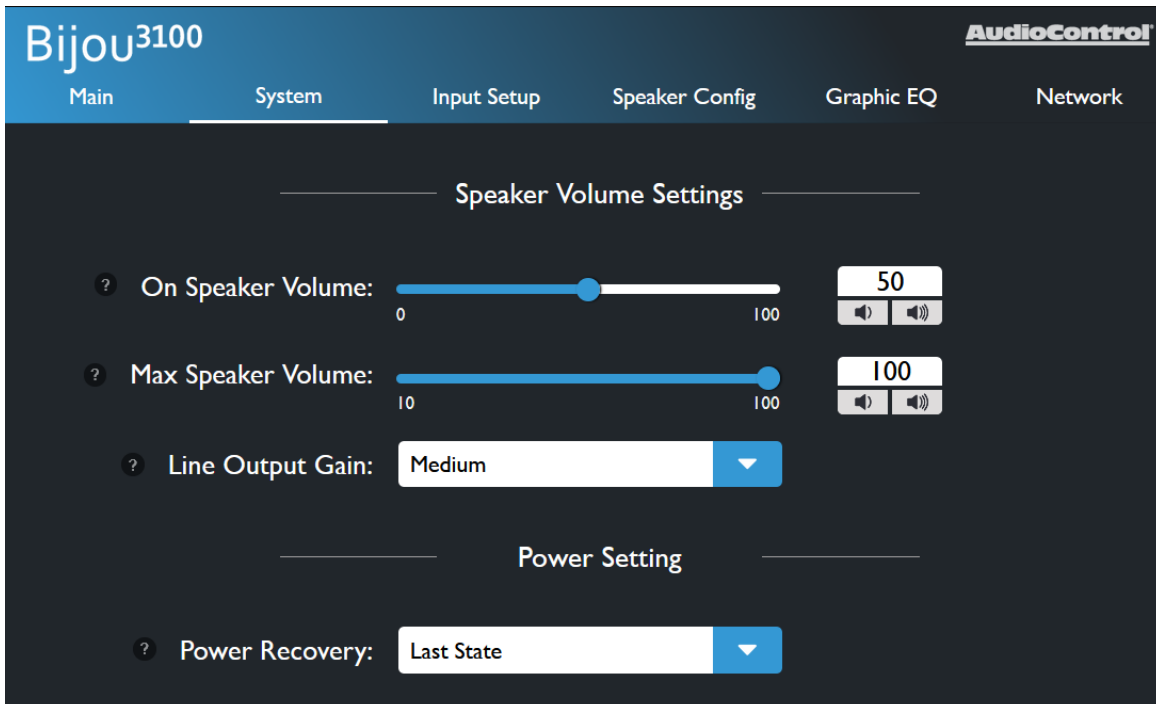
Bijou3100

AudioControl

Main System Input Setup Speaker Config Graphic EQ Network

Speaker Volume Settings

? On Speaker Volume: 0 100 50

? Max Speaker Volume: 10 100 100

? Line Output Gain: Medium

Power Setting

? Power Recovery: Last State